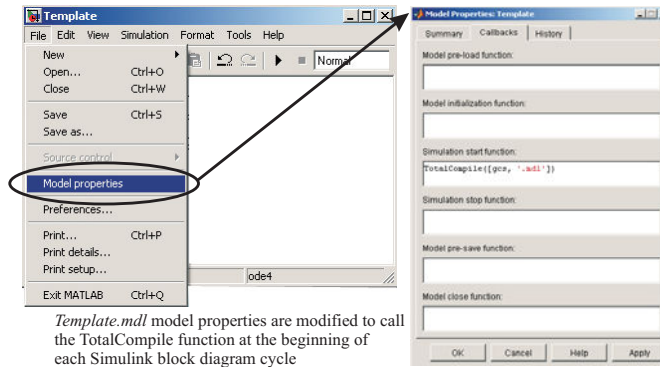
Template
File Edit View Simulation Format Tools Help
Normal
New
Open... Ctrl+O
Close Ctrl+W
Save Ctrl+S
Save as...
Source control
Model properties
Preferences...
Print... Ctrl+P
Print details...
Print setup...
Exit MATLAB Ctrl+Q
ode4

Model Properties: Template
Summary Callbacks History
Model pre-load function:
Model initialization function:
Simulation start function:
TotalCompile([gcs, '.mdl'])
Simulation stop function:
Model pre-save function:
Model close function:
OK Cancel Help Apply

*Template.mdl* model properties are modified to call the TotalCompile function at the beginning of each Simulink block diagram cycle